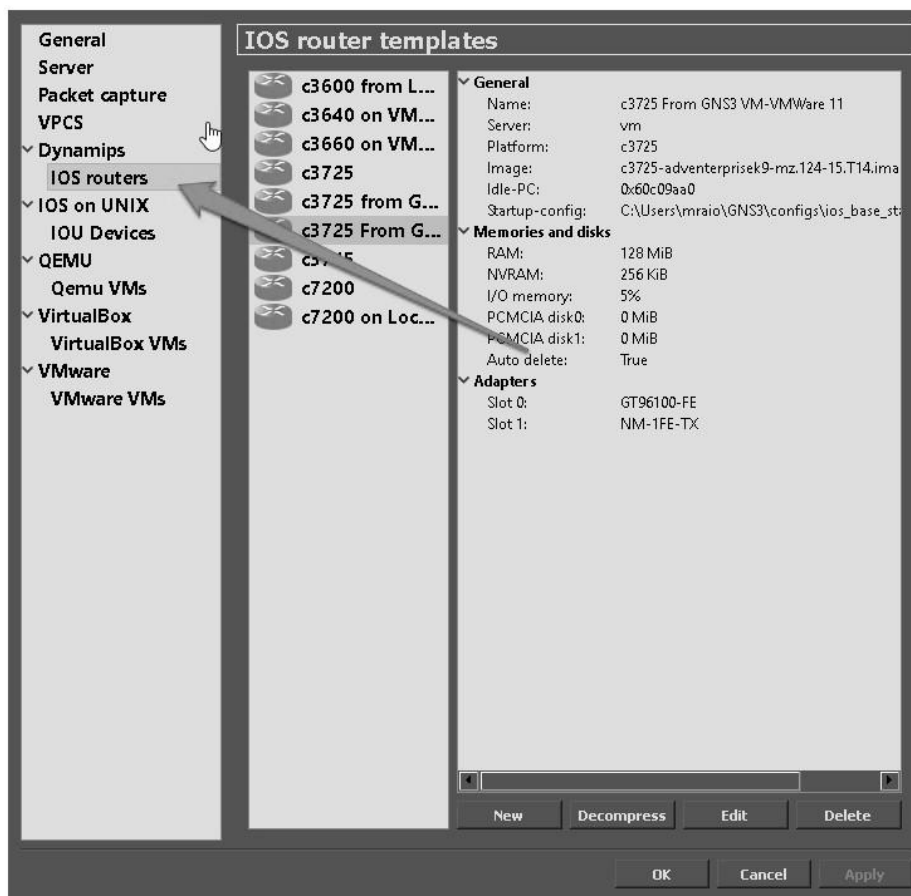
General
Server
Packet capture
VPCS
Dynamips
IOS routers
IOS on UNIX
IOU Devices
QEMU
Qemu VMs
VirtualBox
VirtualBox VMs
VMware
VMware VMs

IOS router templates

c3600 from L...
c3640 on VM...
c3660 on VM...
c3725
c3725 from G...
c3725 From G...
c3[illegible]5
c7200
c7200 on Loc...

General
Name: c3725 From GNS3 VM-VMWare 11
Server: vm
Platform: c3725
Image: c3725-adventerprisek9-mz.124-15.T14.ima
Idle-PC: 0x60c09aa0
Startup-config: C:\Users\mraio\GNS3\configs\ios_base_st
Memories and disks
RAM: 128 MiB
NVRAM: 256 KiB
I/O memory: 5%
PCMCIA disk0: 0 MiB
PCMCIA disk1: 0 MiB
Auto delete: True
Adapters
Slot 0: GT96100-FE
Slot 1: NM-1FE-TX

New
Decompress
Edit
Delete

OK
Cancel
Apply